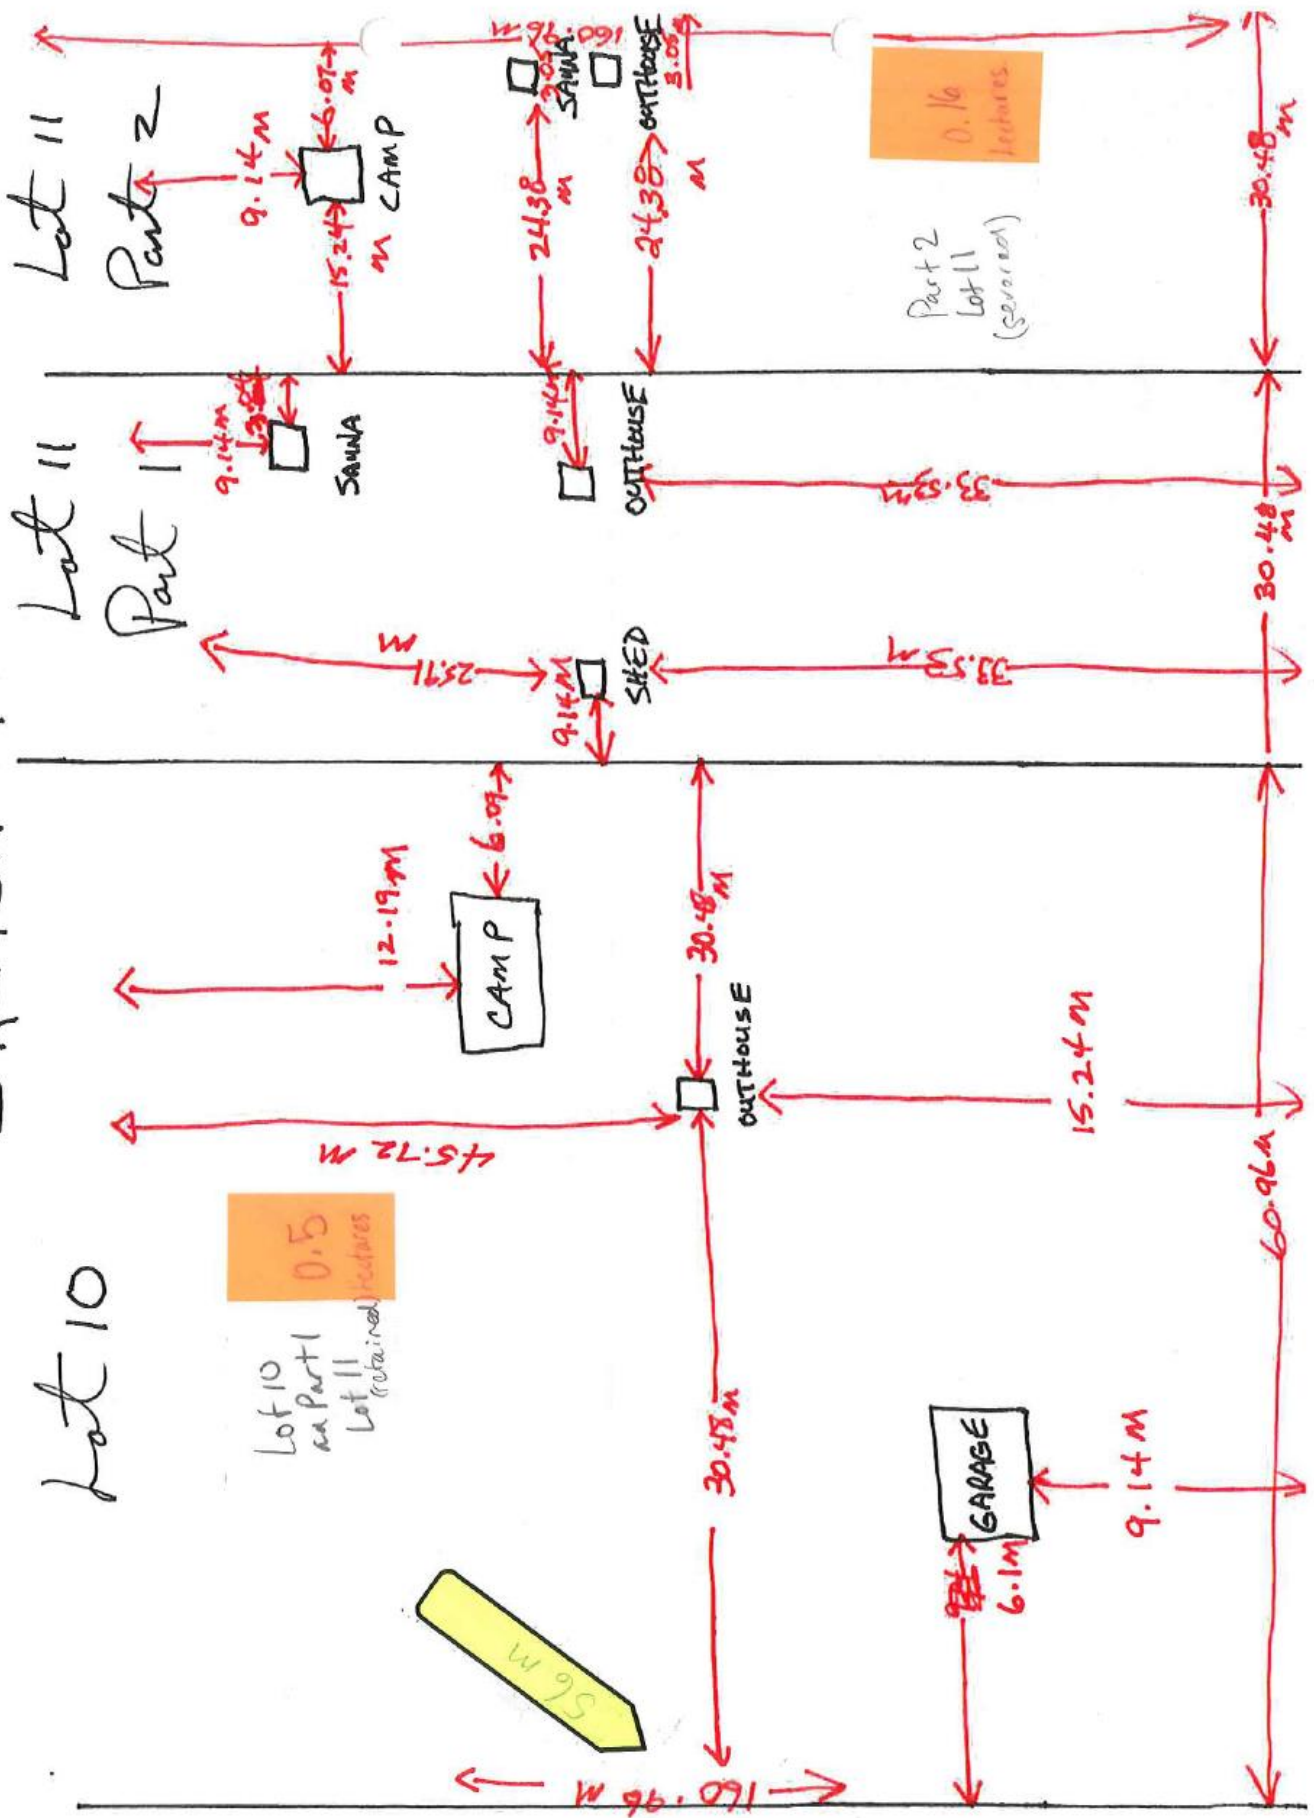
Lot 11
Part 2

9.14 M
6.07 M
CAMP
15.24 M
24.38 M
SAUNA
3.05
160.96 M
OUTHOUSE
24.38 M
3.05 M
0.16 hectares
Part 2
Lot 11
(severed)
30.48 M

Lot 11
Part 1

9.14 M
3.05
SAUNA
9.14 M
OUTHOUSE
33.53 M
30.48 M
25.91 M
SHED
9.14 M
33.53 M

Lot 10

12.19 M
6.09
CAMP
30.48 M
OUTHOUSE
45.72 M
15.24 M
0.5 hectares
Lot 10
and Part 1
Lot 11 (retained)
60.96 M
30.48 M
GARAGE
9.14 M
6.1 M
56 m
160.96 M